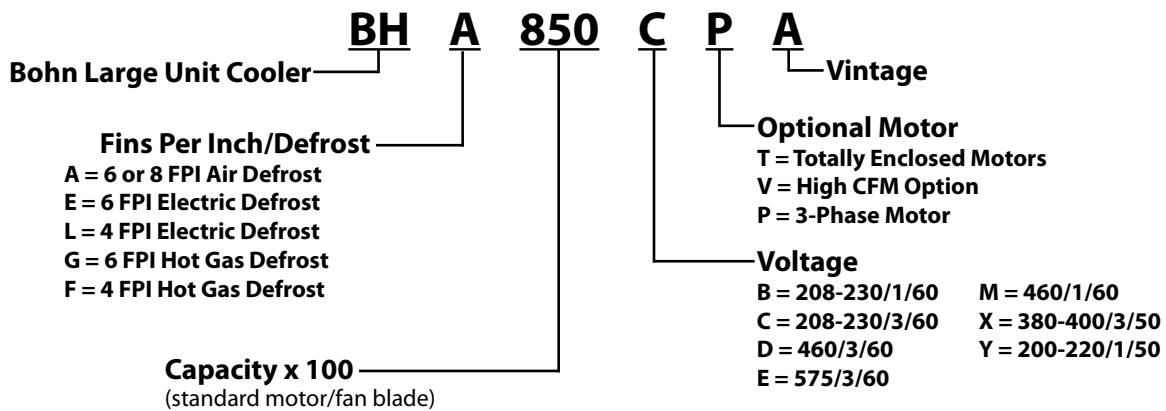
BH A 850 C P A

Bohn Large Unit Cooler

Vintage

Fins Per Inch/Defrost
A = 6 or 8 FPI Air Defrost
E = 6 FPI Electric Defrost
L = 4 FPI Electric Defrost
G = 6 FPI Hot Gas Defrost
F = 4 FPI Hot Gas Defrost

Optional Motor
T = Totally Enclosed Motors
V = High CFM Option
P = 3-Phase Motor

Voltage
B = 208-230/1/60
C = 208-230/3/60
D = 460/3/60
E = 575/3/60
M = 460/1/60
X = 380-400/3/50
Y = 200-220/1/50

Capacity x 100
(standard motor/fan blade)